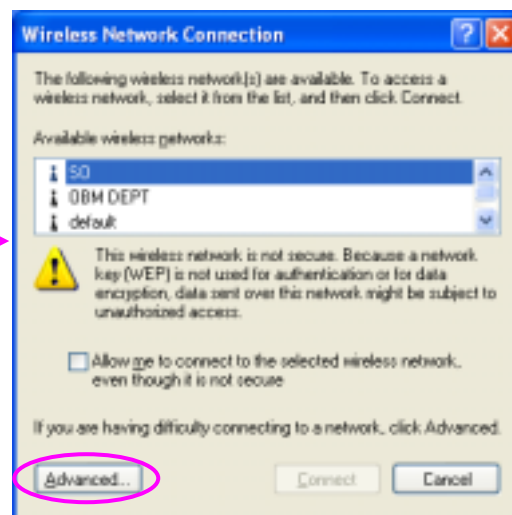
Wireless Network Connection

The following wireless network(s) are available. To access a wireless network, select it from the list, and then click Connect.

Available wireless networks:

SO
OBM DEPT
default

This wireless network is not secure. Because a network key (WEP) is not used for authentication or for data encryption, data sent over this network might be subject to unauthorized access.

Allow me to connect to the selected wireless network, even though it is not secure

If you are having difficulty connecting to a network, click Advanced.

Advanced...

Connect

Cancel